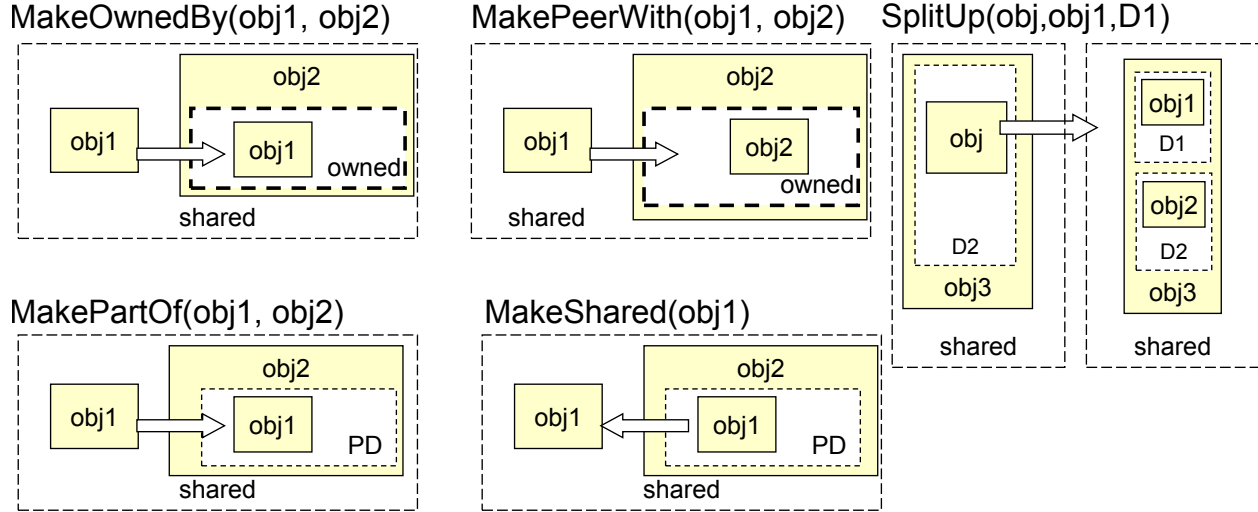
MakeOwnedBy(obj1, obj2)

obj2

obj1

obj1

owned

shared

MakePeerWith(obj1, obj2)

obj2

obj1

obj2

owned

shared

SplitUp(obj,obj1,D1)

obj

D2

obj3

shared

obj1

D1

obj2

D2

obj3

shared

MakePartOf(obj1, obj2)

obj2

obj1

obj1

PD

shared

MakeShared(obj1)

obj2

obj1

obj1

PD

shared